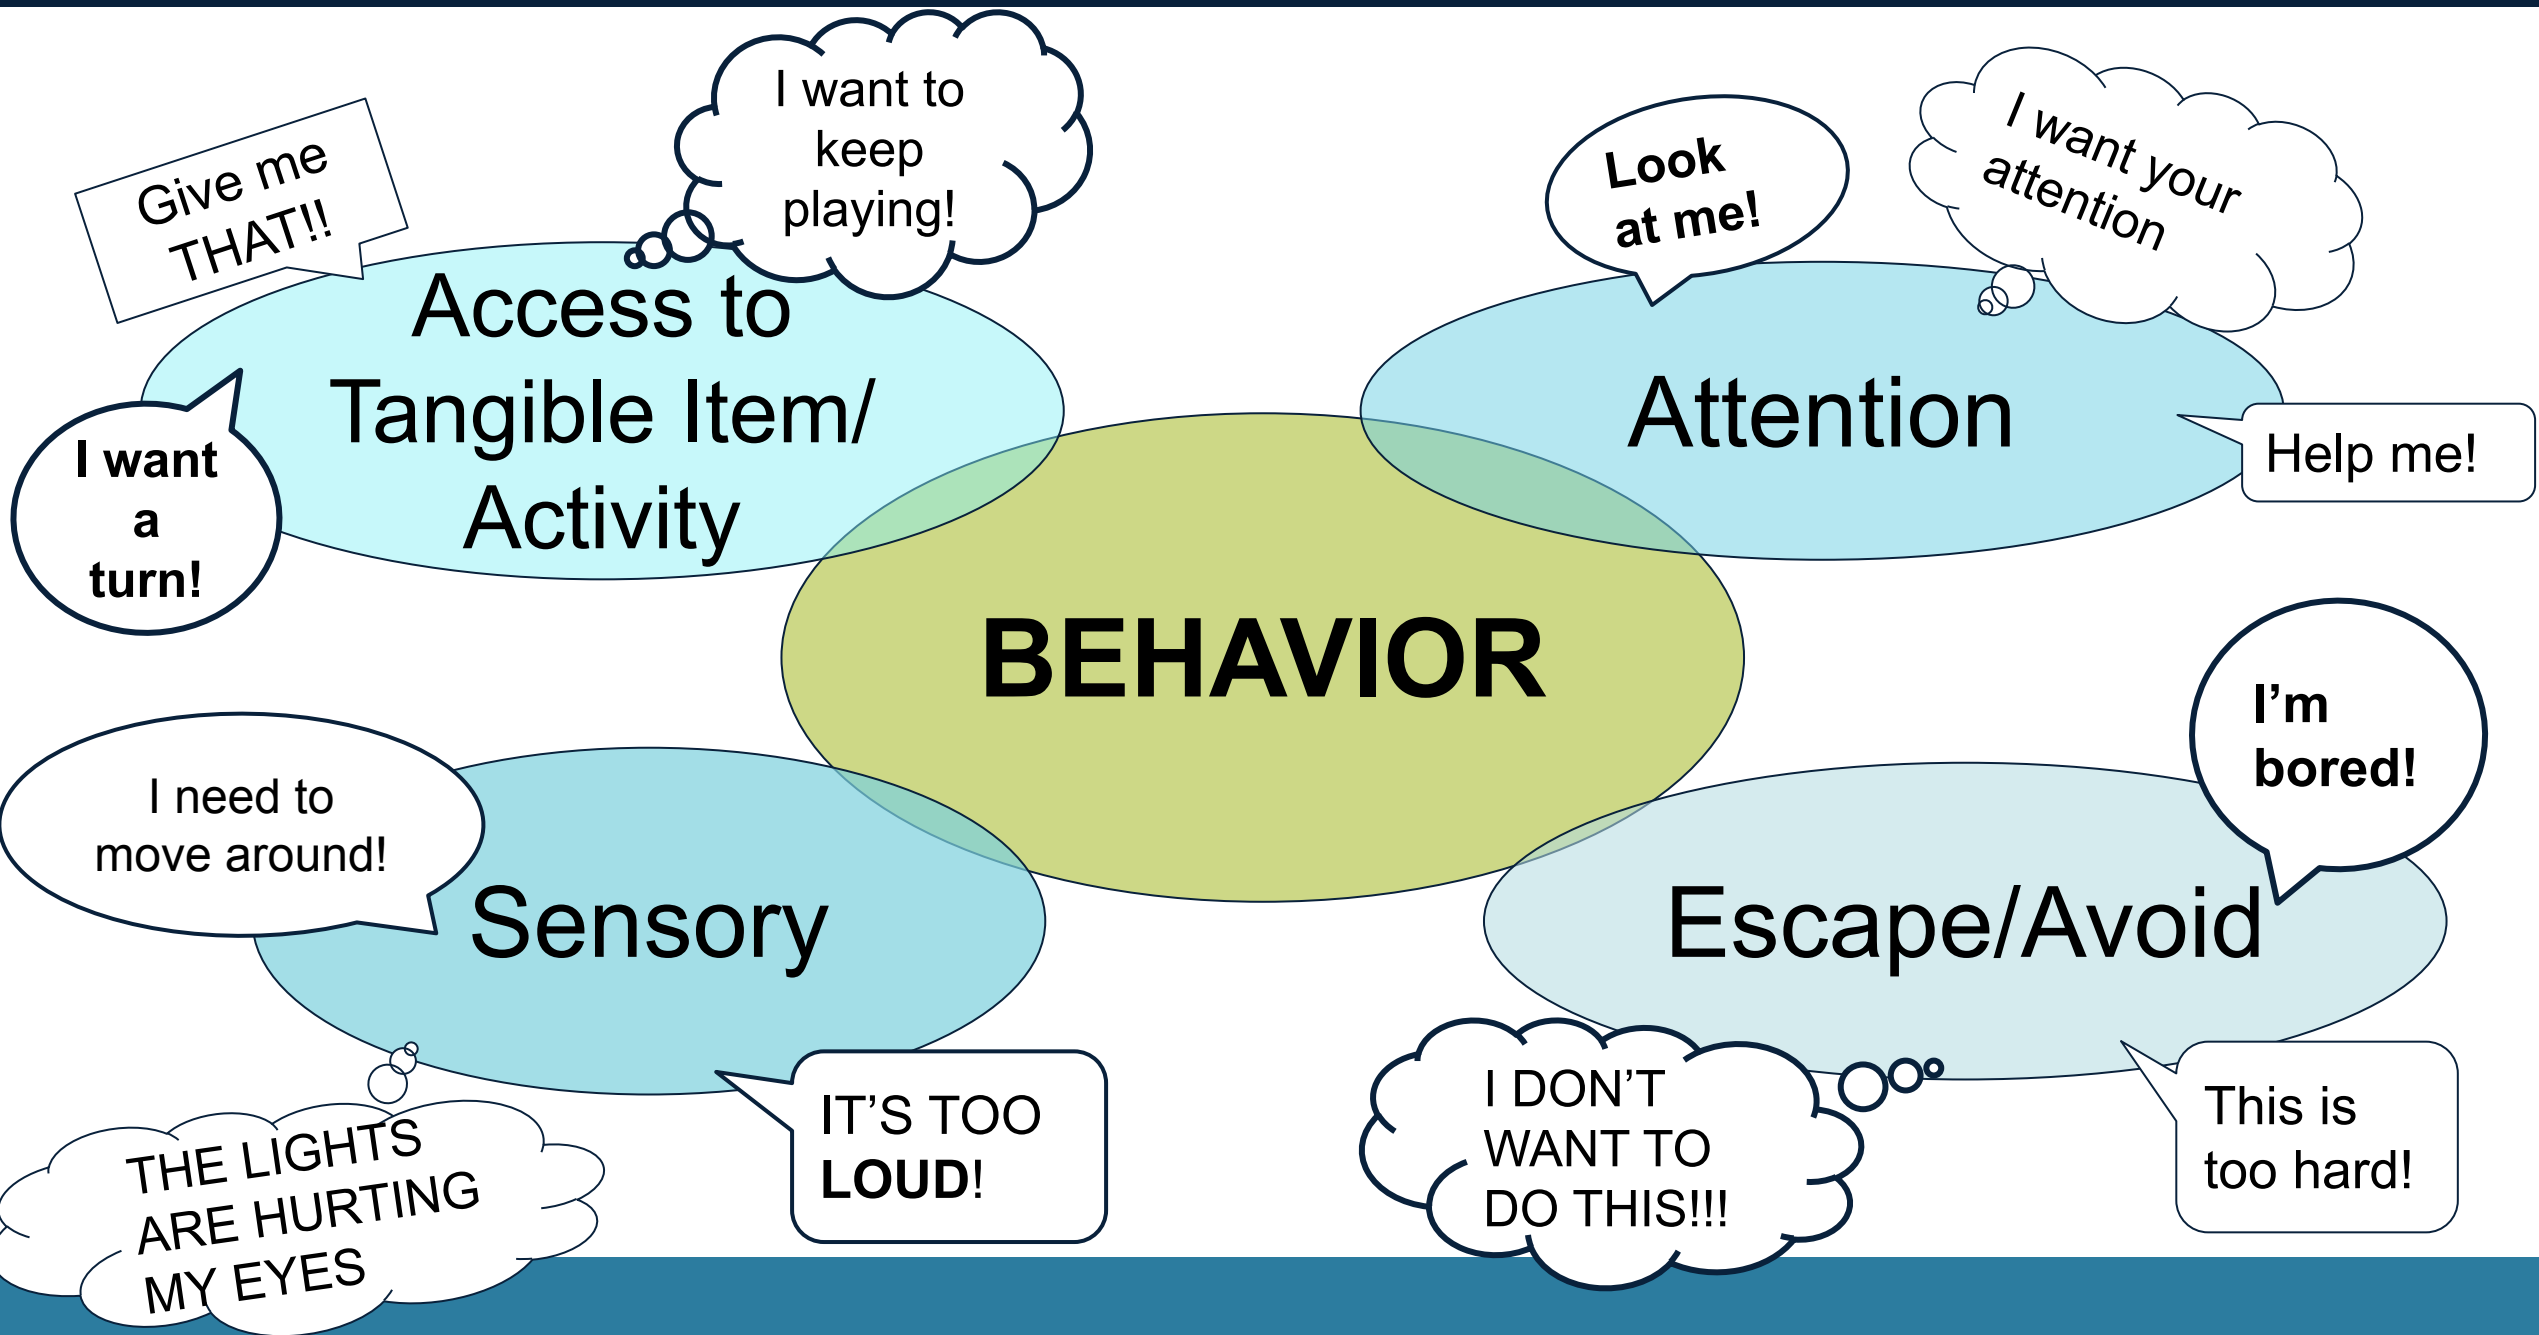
Give me THAT!!

I want to keep playing!

Access to Tangible Item/ Activity

I want a turn!

Look at me!

I want your attention

Attention

Help me!

BEHAVIOR

I need to move around!

Sensory

I'm bored!

Escape/Avoid

THE LIGHTS ARE HURTING MY EYES

IT'S TOO LOUD!

I DON'T WANT TO DO THIS!!!

This is too hard!